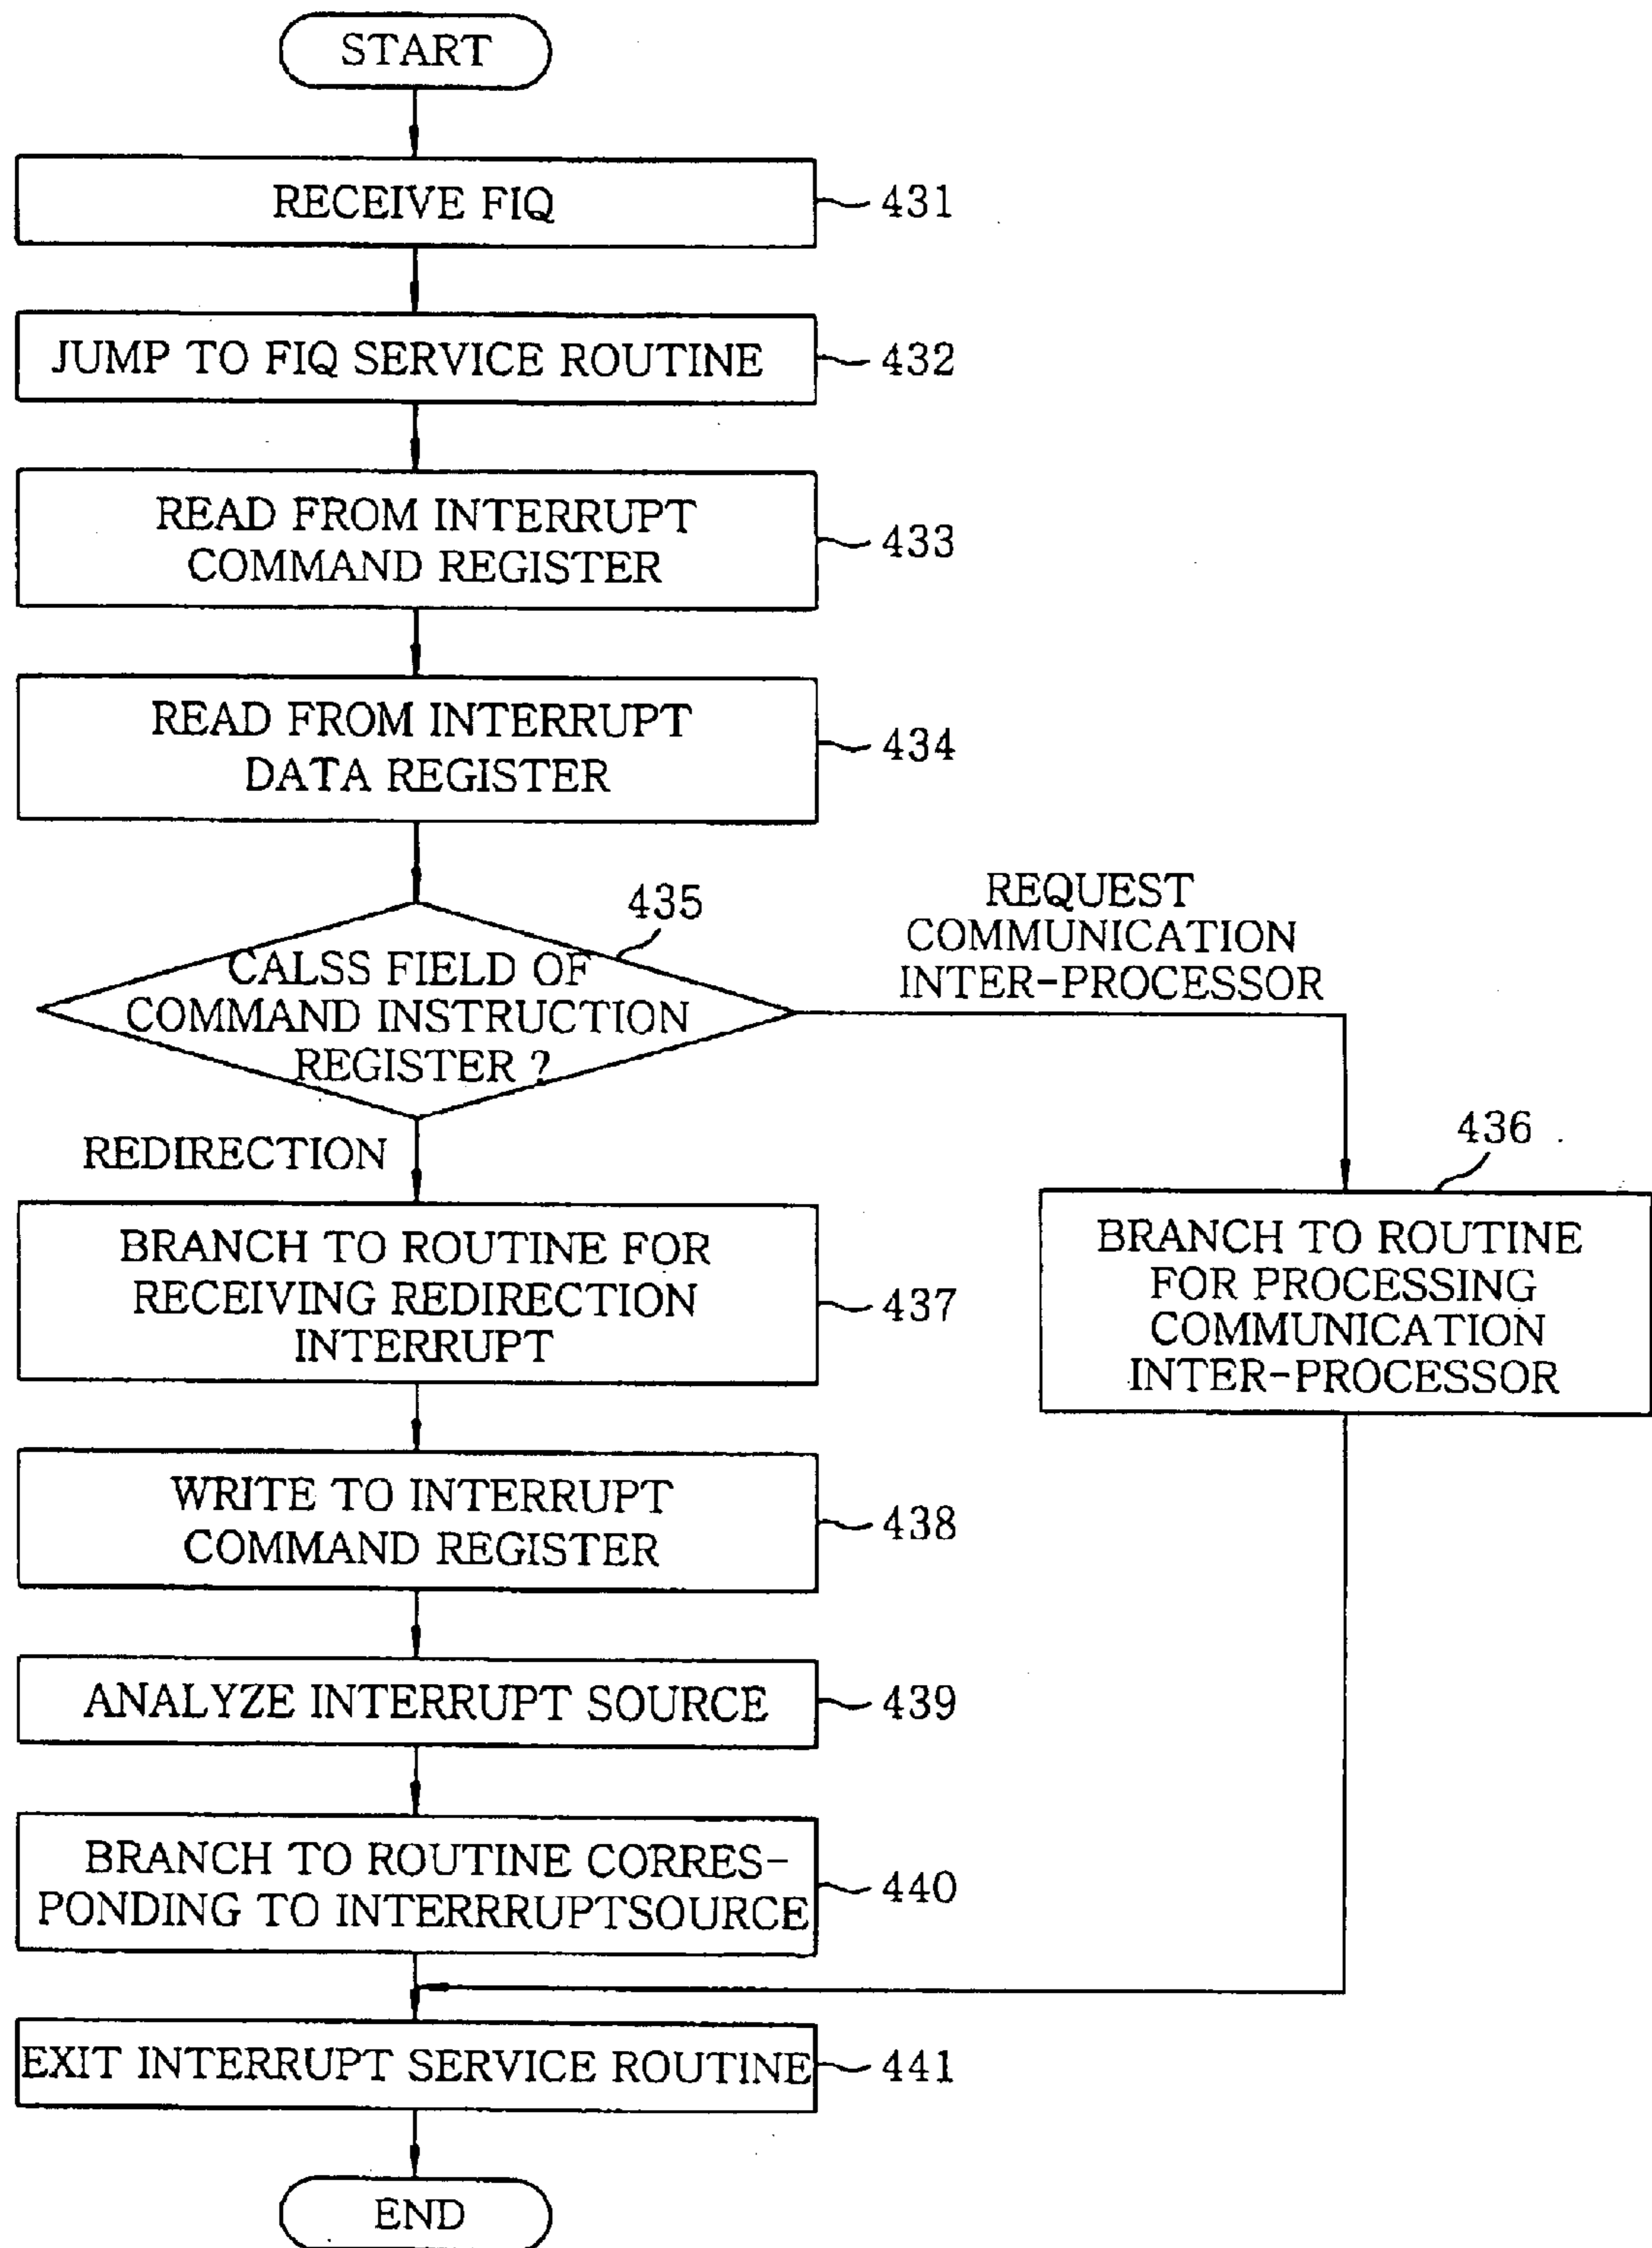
START

RECEIVE FIQ 431

JUMP TO FIQ SERVICE ROUTINE 432

READ FROM INTERRUPT COMMAND REGISTER 433

READ FROM INTERRUPT DATA REGISTER 434

435

CALSS FIELD OF COMMAND INSTRUCTION REGISTER ?

REQUEST COMMUNICATION INTER-PROCESSOR

REDIRECTION

436

BRANCH TO ROUTINE FOR PROCESSING COMMUNICATION INTER-PROCESSOR

BRANCH TO ROUTINE FOR RECEIVING REDIRECTION INTERRUPT 437

WRITE TO INTERRUPT COMMAND REGISTER 438

ANALYZE INTERRUPT SOURCE 439

BRANCH TO ROUTINE CORRESPONDING TO INTERRRUPTSOURCE 440

EXIT INTERRUPT SERVICE ROUTINE 441

END